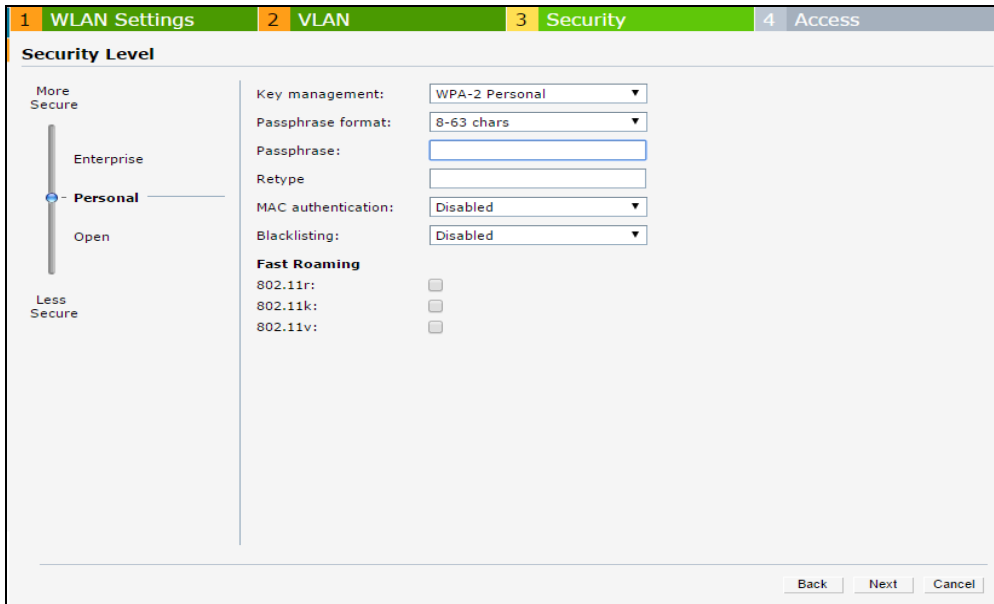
1 WLAN Settings 2 VLAN 3 Security 4 Access

Security Level

More Secure

Enterprise

Personal

Open

Less Secure

Key management: WPA-2 Personal

Passphrase format: 8-63 chars

Passphrase:

Retype

MAC authentication: Disabled

Blacklisting: Disabled

Fast Roaming

802.11r:

802.11k:

802.11v:

Back Next Cancel